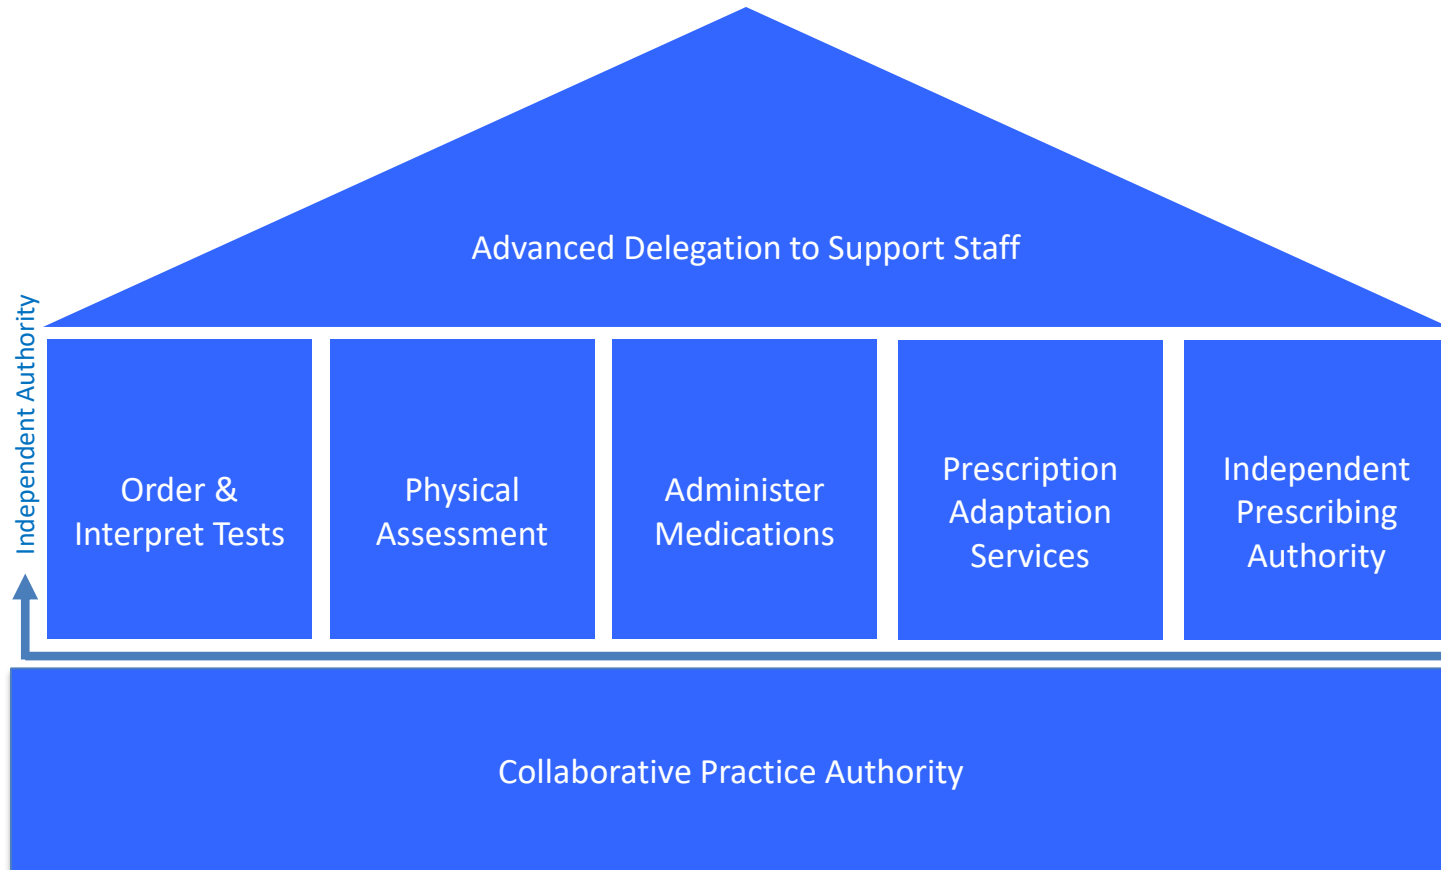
Advanced Delegation to Support Staff

Independent Authority

Order & Interpret Tests

Physical Assessment

Administer Medications

Prescription Adaptation Services

Independent Prescribing Authority

Collaborative Practice Authority